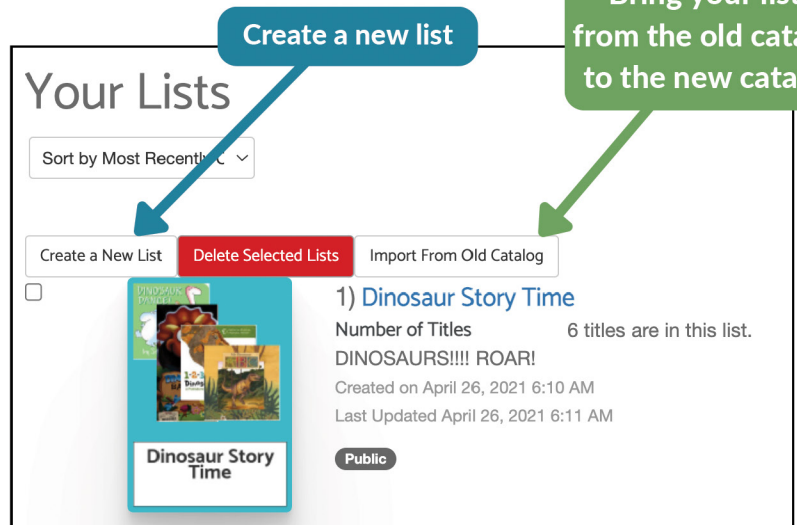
Create a new list

Bring your lis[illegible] from the old cata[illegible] to the new cata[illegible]

Your Lists

Sort by Most Recently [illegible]

Create a New List

Delete Selected Lists

Import From Old Catalog

DINOSAUR DANCE!

1-2-3 Dino

1) Dinosaur Story Time

Number of Titles 6 titles are in this list.

DINOSAURS!!!! ROAR!

Created on April 26, 2021 6:10 AM

Last Updated April 26, 2021 6:11 AM

Dinosaur Story Time

Public